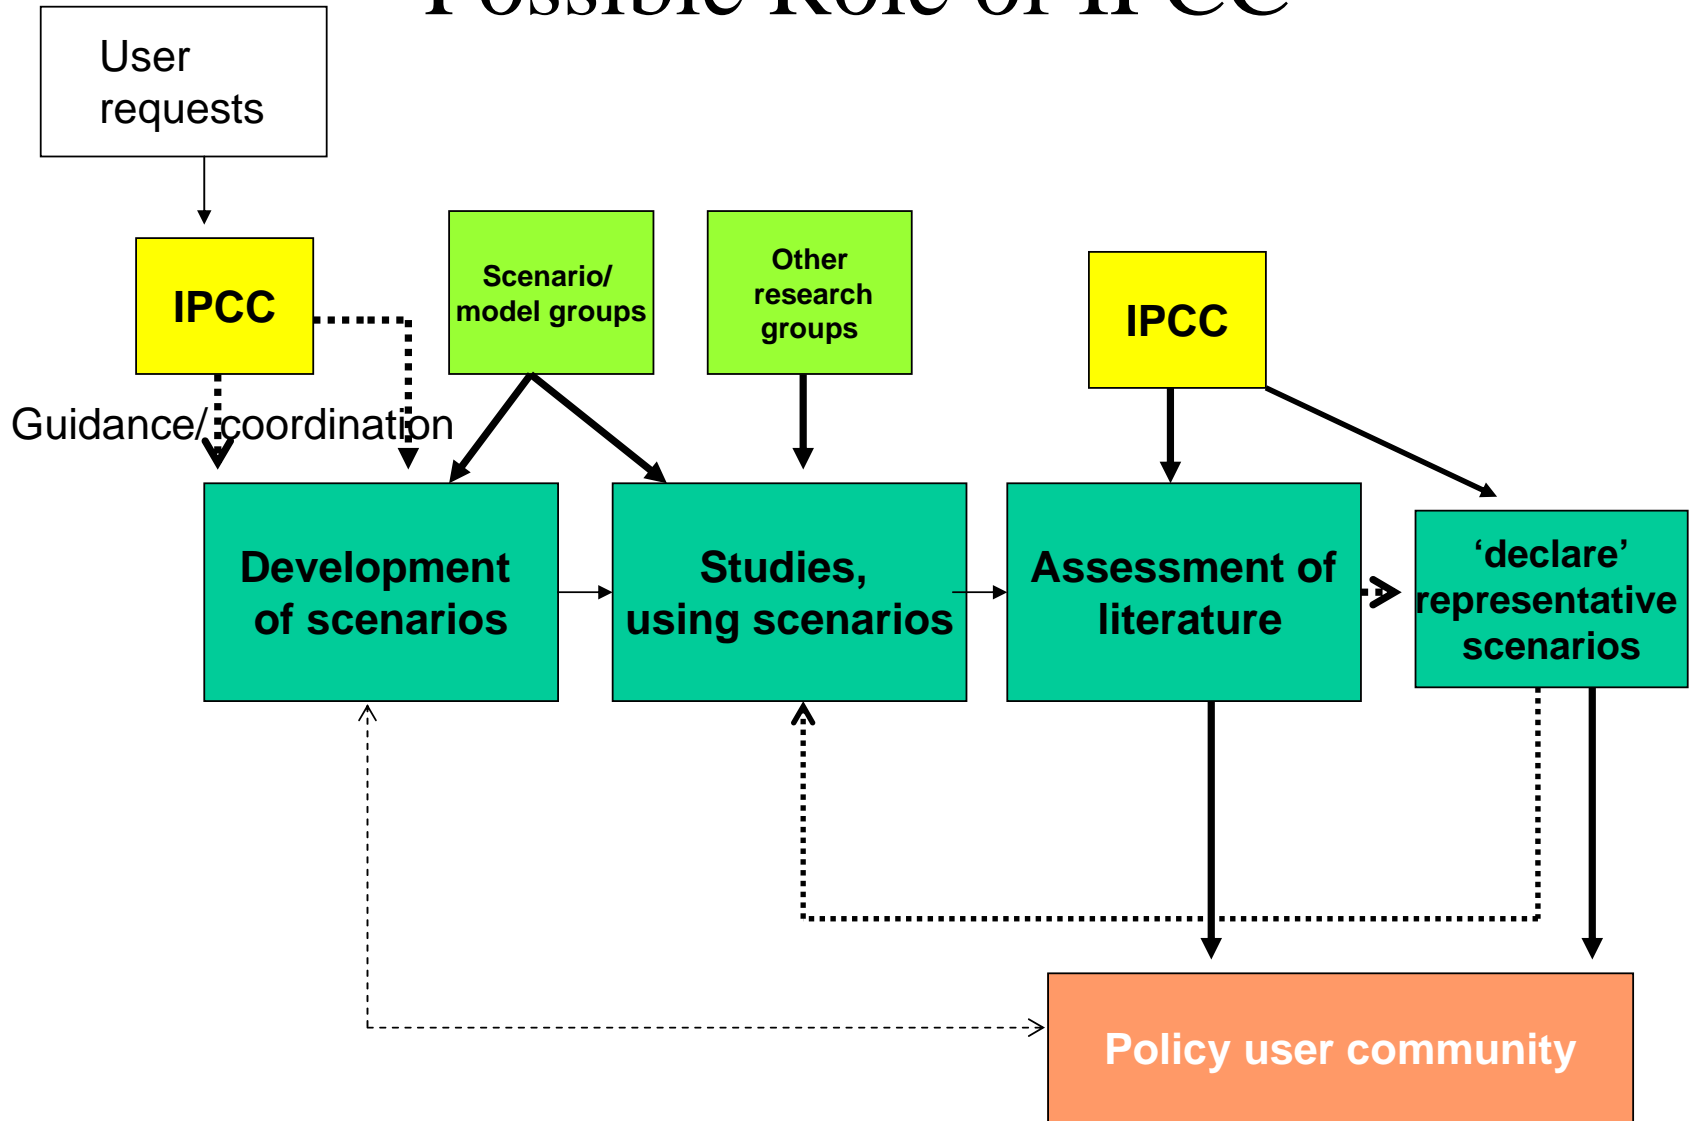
Possible Role of IPCC

User requests

IPCC

Scenario/ model groups

Other research groups

IPCC

Guidance/ coordination

Development of scenarios

Studies, using scenarios

Assessment of literature

‘declare’ representative scenarios

Policy user community